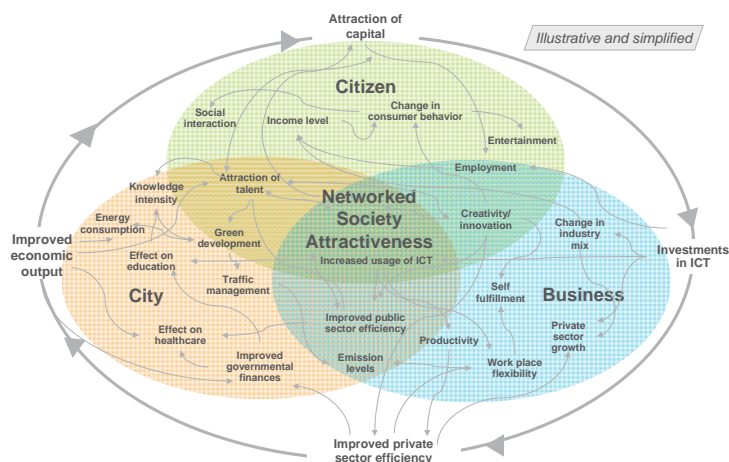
Attraction of capital

Illustrative and simplified

Citizen

Social interaction

Income level

Change in consumer behavior

Entertainment

Employment

Knowledge intensity

Attraction of talent

Networked Society Attractiveness

Increased usage of ICT

Energy consumption

Green development

Creativity/ innovation

Change in industry mix

Improved economic output

Investments in ICT

Effect on education

Traffic management

Self fulfillment

City

Business

Improved public sector efficiency

Private sector growth

Effect on healthcare

Productivity

Improved governmental finances

Emission levels

Work place flexibility

Improved private sector efficiency